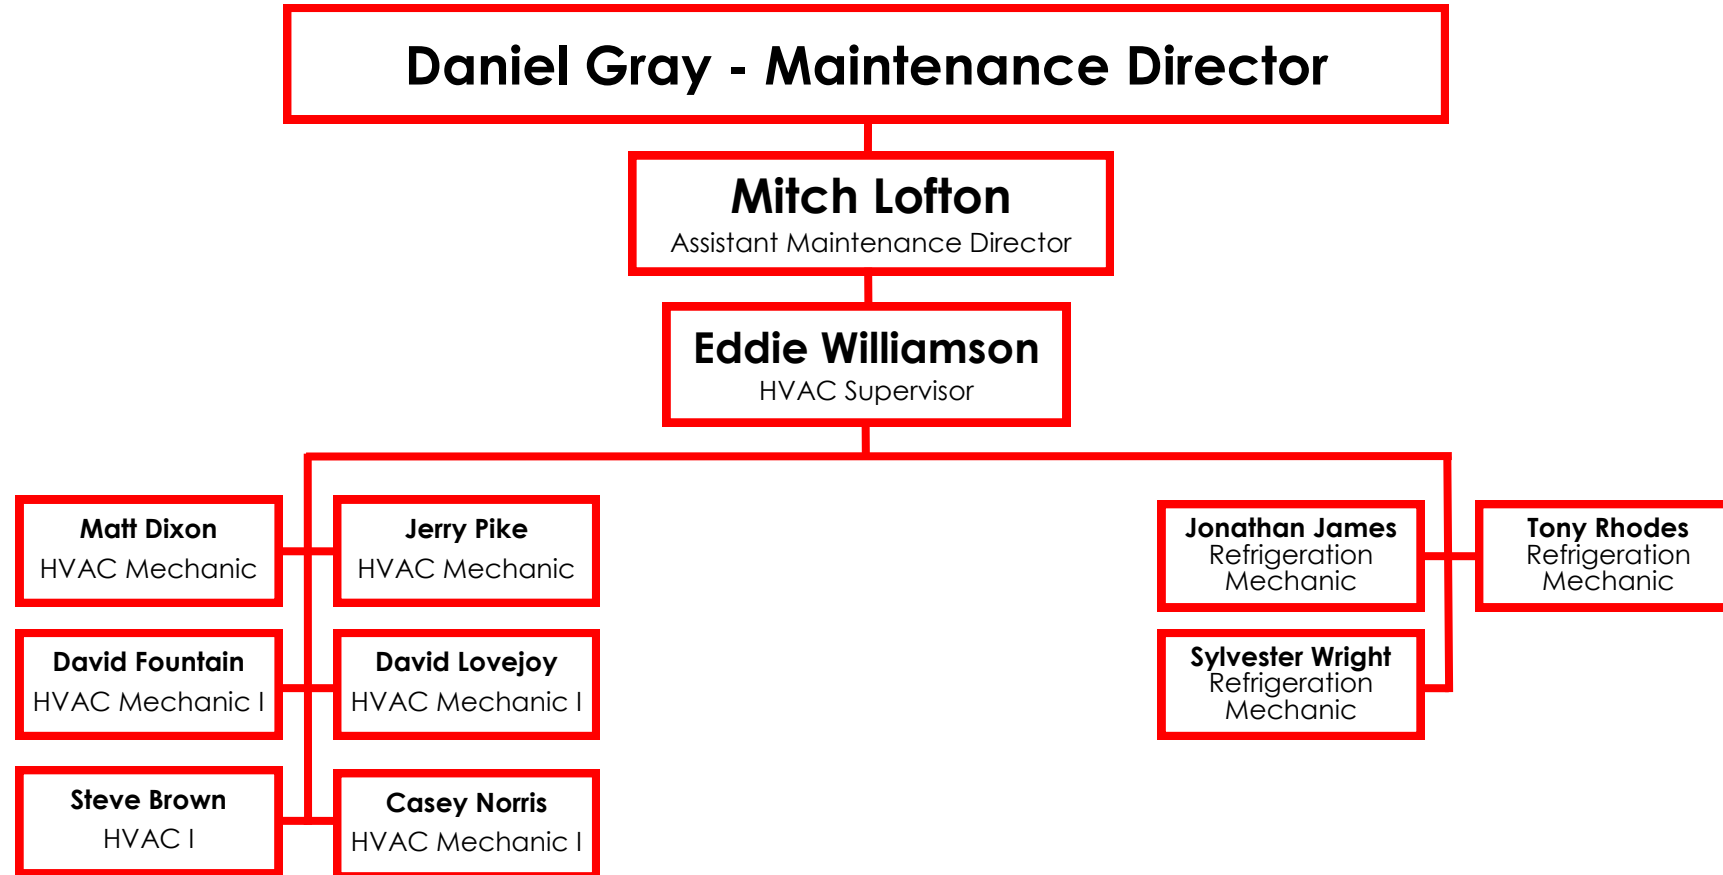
Daniel Gray - Maintenance Director

Mitch Lofton
Assistant Maintenance Director

Eddie Williamson
HVAC Supervisor

Matt Dixon
HVAC Mechanic

Jerry Pike
HVAC Mechanic

David Fountain
HVAC Mechanic I

David Lovejoy
HVAC Mechanic I

Steve Brown
HVAC I

Casey Norris
HVAC Mechanic I

Jonathan James
Refrigeration Mechanic

Tony Rhodes
Refrigeration Mechanic

Sylvester Wright
Refrigeration Mechanic